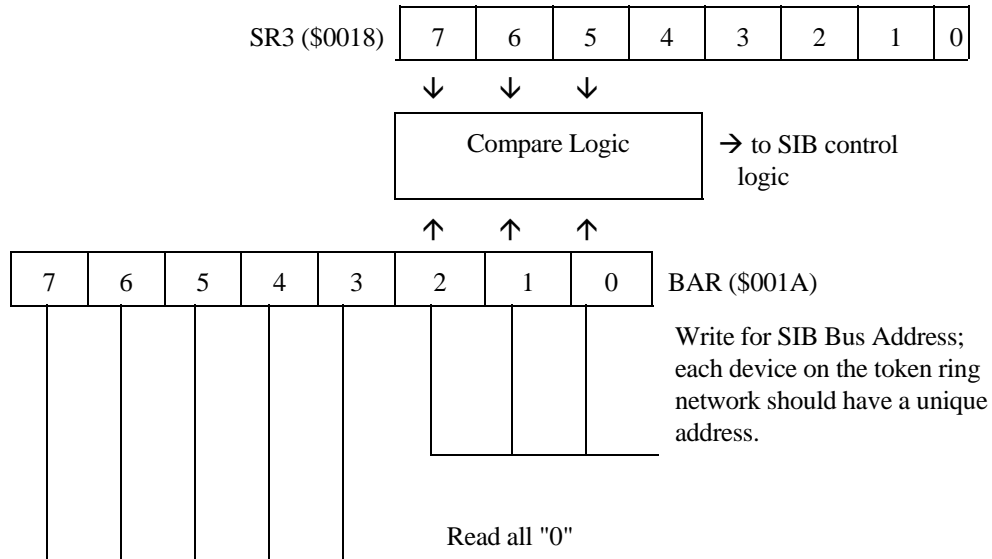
SR3 (\$0018)

| 7 | 6 | 5 | 4 | 3 | 2 | 1 | 0 |
|---|---|---|---|---|---|---|---|

↓ ↓ ↓

Compare Logic

→ to SIB control logic

↑ ↑ ↑

| 7 | 6 | 5 | 4 | 3 | 2 | 1 | 0 |
|---|---|---|---|---|---|---|---|

BAR (\$001A)

Write for SIB Bus Address; each device on the token ring network should have a unique address.

Read all "0"